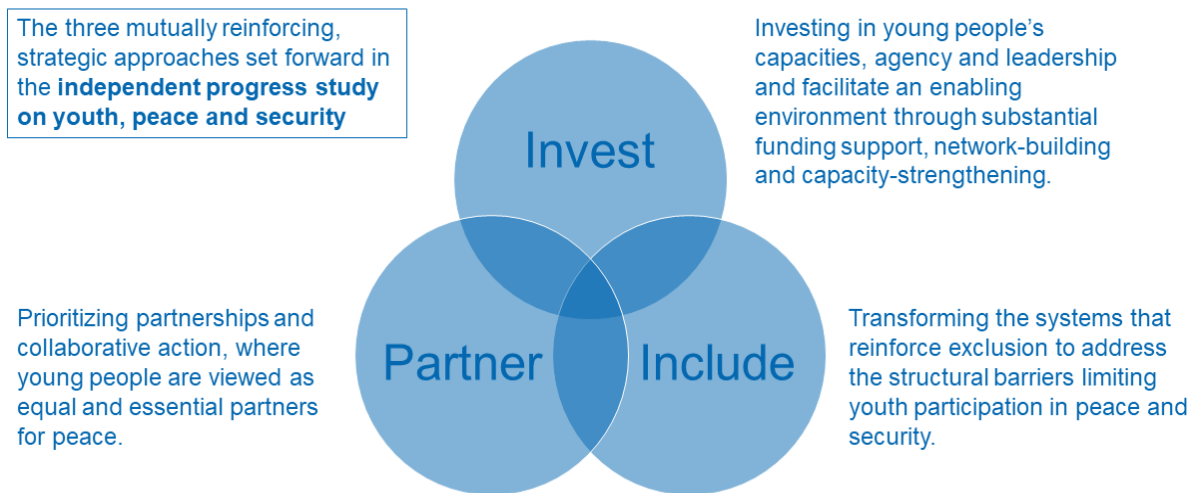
The three mutually reinforcing, strategic approaches set forward in the **independent progress study on youth, peace and security**

Investing in young people's capacities, agency and leadership and facilitate an enabling environment through substantial funding support, network-building and capacity-strengthening.

Invest

Partner

Include

Prioritizing partnerships and collaborative action, where young people are viewed as equal and essential partners for peace.

Transforming the systems that reinforce exclusion to address the structural barriers limiting youth participation in peace and security.